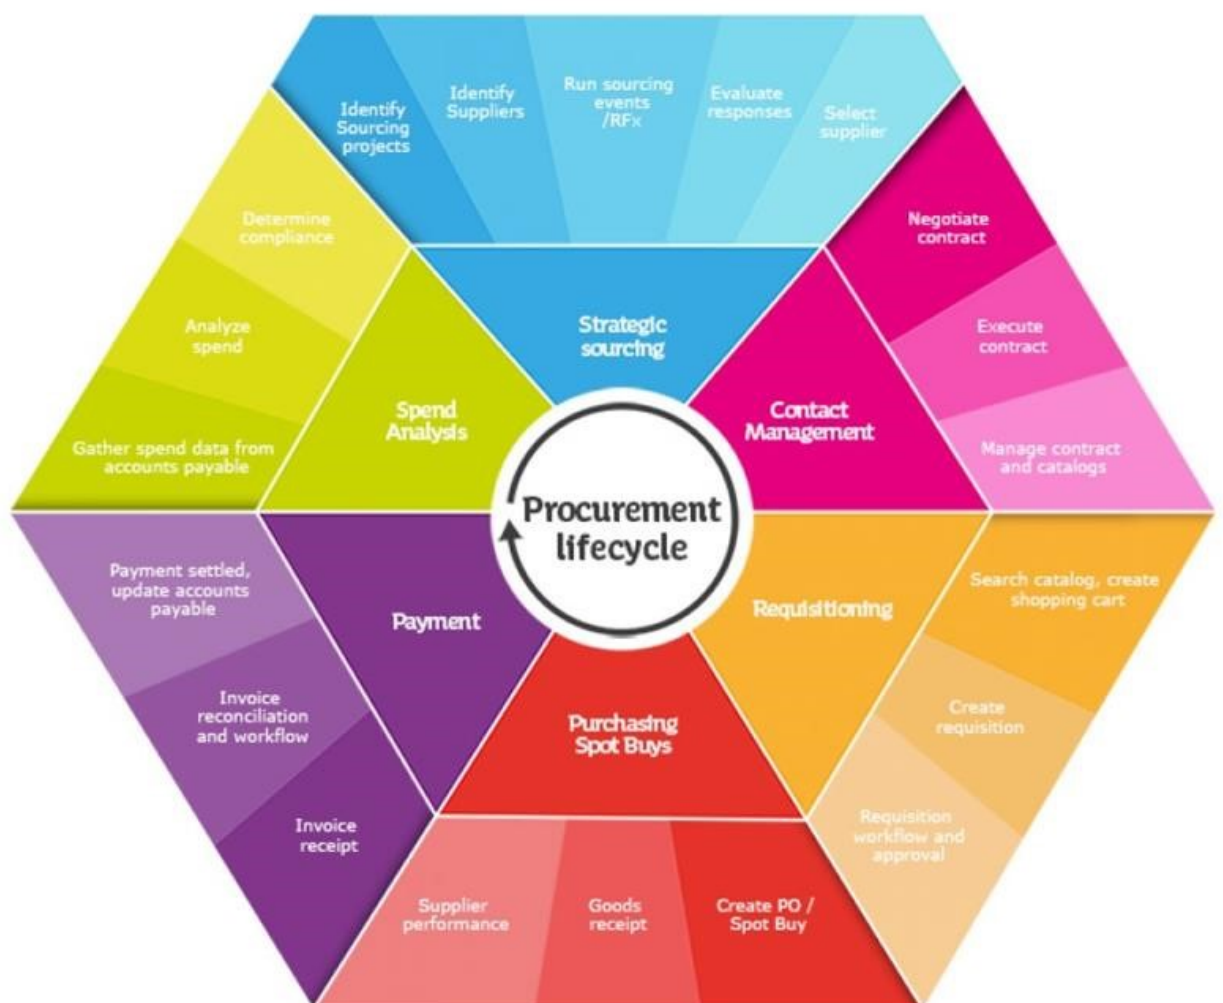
Procurement lifecycle

Strategic sourcing

Identify Sourcing projects

Identify Suppliers

Run sourcing events /RFx

Evaluate responses

Select supplier

Contact Management

Negotiate contract

Execute contract

Manage contract and catalogs

Requisitioning

Search catalog, create shopping cart

Create requisition

Requisition workflow and approval

Purchasing Spot Buys

Create PO / Spot Buy

Goods receipt

Supplier performance

Payment

Invoice receipt

Invoice reconciliation and workflow

Payment settled, update accounts payable

Spend Analysis

Gather spend data from accounts payable

Analyze spend

Determine compliance